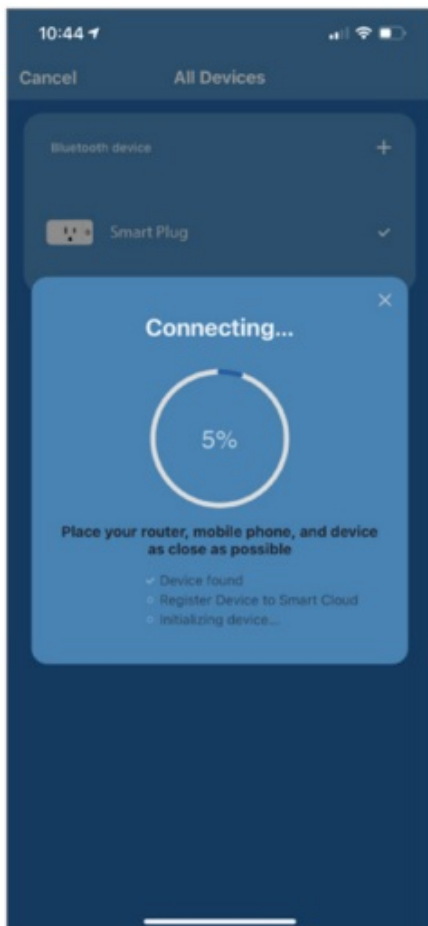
10:44

Cancel All Devices

Bluetooth device +

Smart Plug

Connecting...

5%

Place your router, mobile phone, and device as close as possible

Device found
Register Device to Smart Cloud
Initializing device...